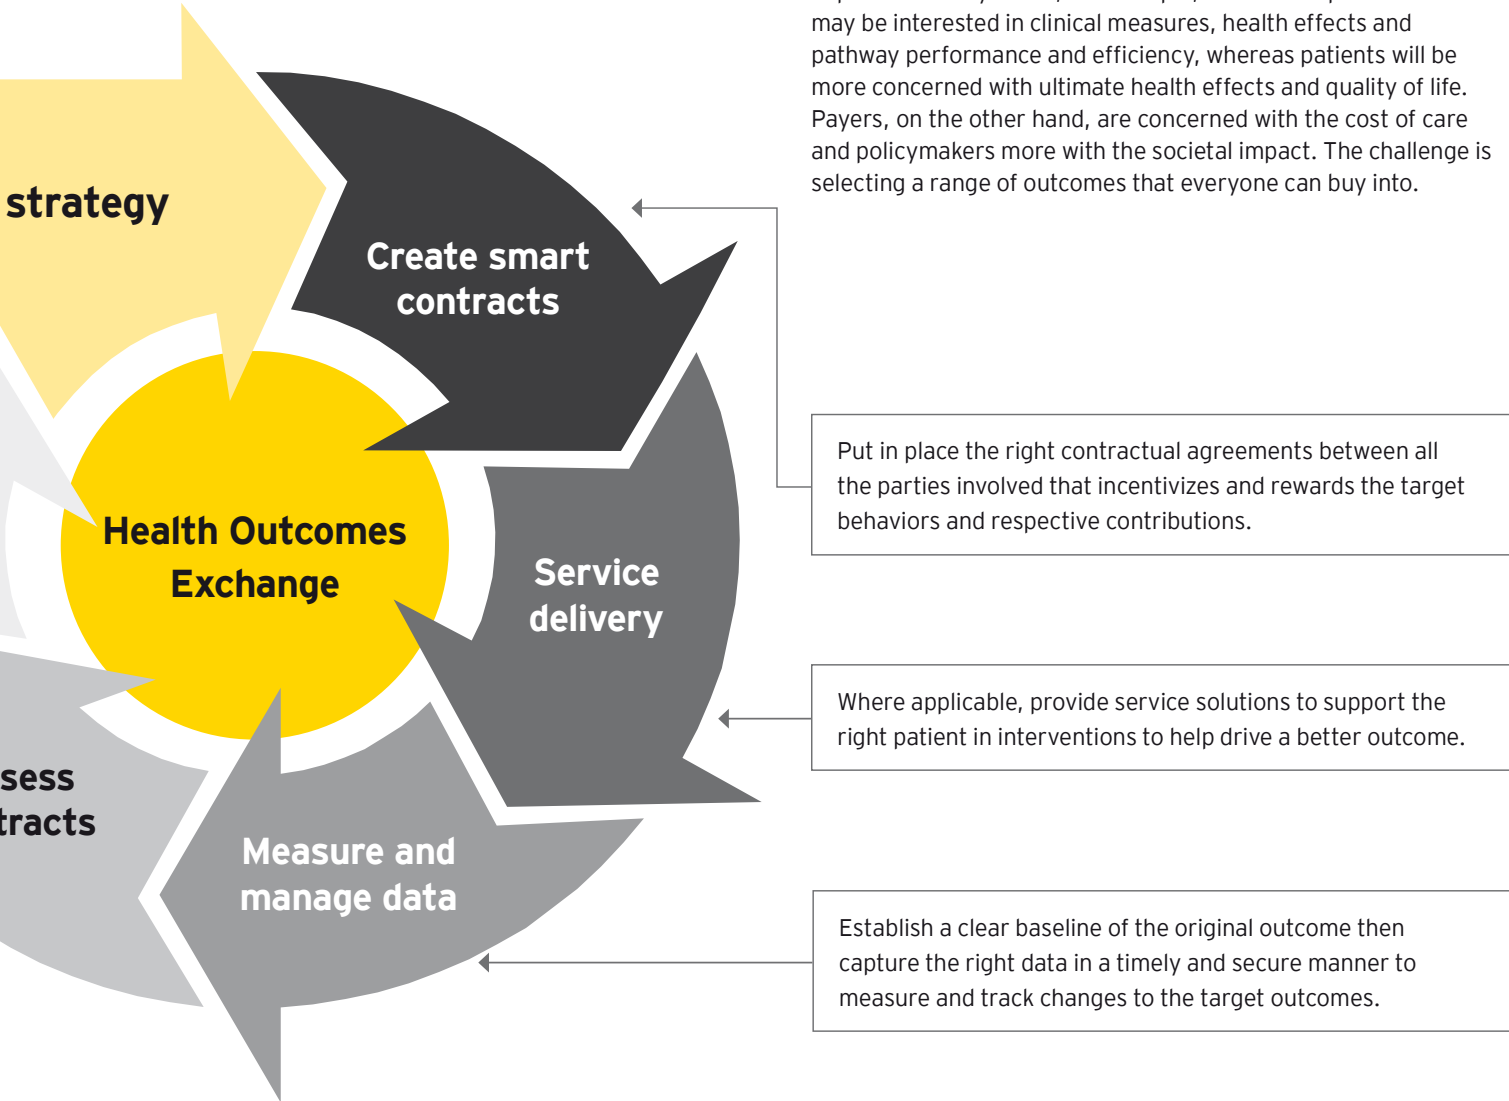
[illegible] may be interested in clinical measures, health effects and pathway performance and efficiency, whereas patients will be more concerned with ultimate health effects and quality of life. Payers, on the other hand, are concerned with the cost of care and policymakers more with the societal impact. The challenge is selecting a range of outcomes that everyone can buy into.

strategy

Create smart contracts

Health Outcomes Exchange

Service delivery

sess tracts

Measure and manage data

Put in place the right contractual agreements between all the parties involved that incentivizes and rewards the target behaviors and respective contributions.

Where applicable, provide service solutions to support the right patient in interventions to help drive a better outcome.

Establish a clear baseline of the original outcome then capture the right data in a timely and secure manner to measure and track changes to the target outcomes.